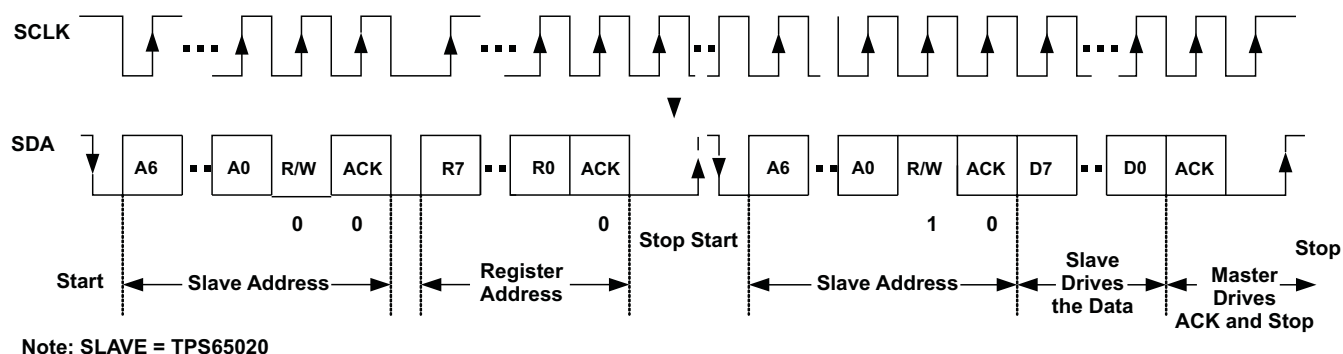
SCLK

SDA

A6 A0 R/W ACK R7 R0 ACK A6 A0 R/W ACK D7 D0 ACK

0 0 0 1 0

Start

Slave Address

Register Address

Stop Start

Slave Address

Slave Drives the Data

Master Drives ACK and Stop

Stop

Note: SLAVE = TPS65020